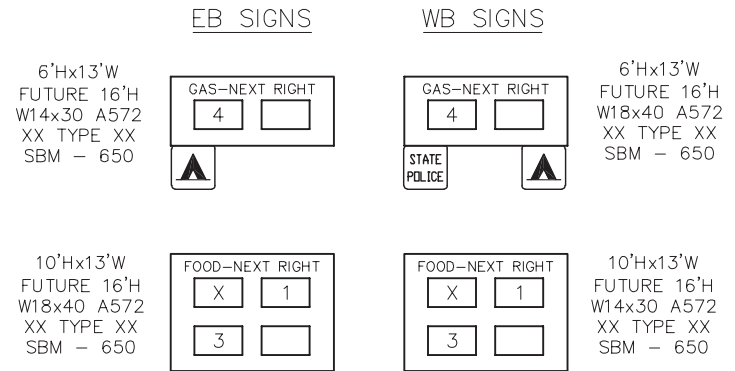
EB SIGNS

WB SIGNS

6'Hx13'W
FUTURE 16'H
W14x30 A572
XX TYPE XX
SBM – 650

GAS–NEXT RIGHT
4

GAS–NEXT RIGHT
4

STATE
POLICE

6'Hx13'W
FUTURE 16'H
W18x40 A572
XX TYPE XX
SBM – 650

10'Hx13'W
FUTURE 16'H
W18x40 A572
XX TYPE XX
SBM – 650

FOOD–NEXT RIGHT
X 1
3

FOOD–NEXT RIGHT
X 1
3

10'Hx13'W
FUTURE 16'H
W14x30 A572
XX TYPE XX
SBM – 650